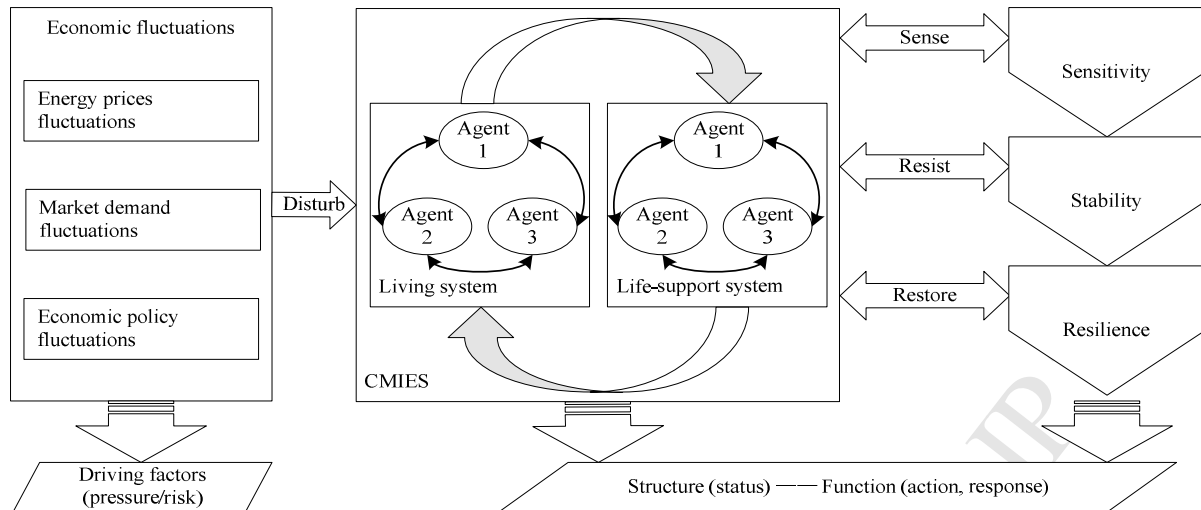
Economic fluctuations

Energy prices fluctuations

Market demand fluctuations

Economic policy fluctuations

Disturb

Agent 1

Agent 2

Agent 3

Living system

Agent 1

Agent 2

Agent 3

Life-support system

CMIES

Sense

Sensitivity

Resist

Stability

Restore

Resilience

Driving factors (pressure/risk)

Structure (status) —— Function (action, response)